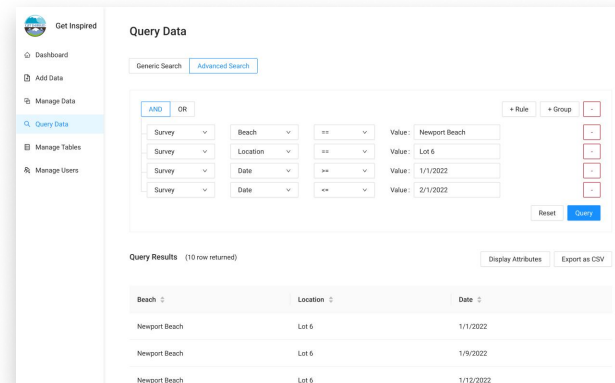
Get Inspired

Dashboard
Add Data
Manage Data
Query Data
Manage Tables
Manage Users

Query Data

Generic Search | Advanced Search

AND | OR

+ Rule | + Group | -

| | | | |
|---|---|---|---|
| Survey | Beach | == | Value: Newport Beach |
| Survey | Location | == | Value: Lot 6 |
| Survey | Date | >= | Value: 1/1/2022 |
| Survey | Date | <= | Value: 2/1/2022 |

-
-
-
-

Reset | Query

Query Results (10 row returned)

Display Attributes | Export as CSV

| Beach | Location | Date |
|---|---|---|
| Newport Beach | Lot 6 | 1/1/2022 |
| Newport Beach | Lot 6 | 1/9/2022 |
| Newport Beach | Lot 6 | 1/12/2022 |